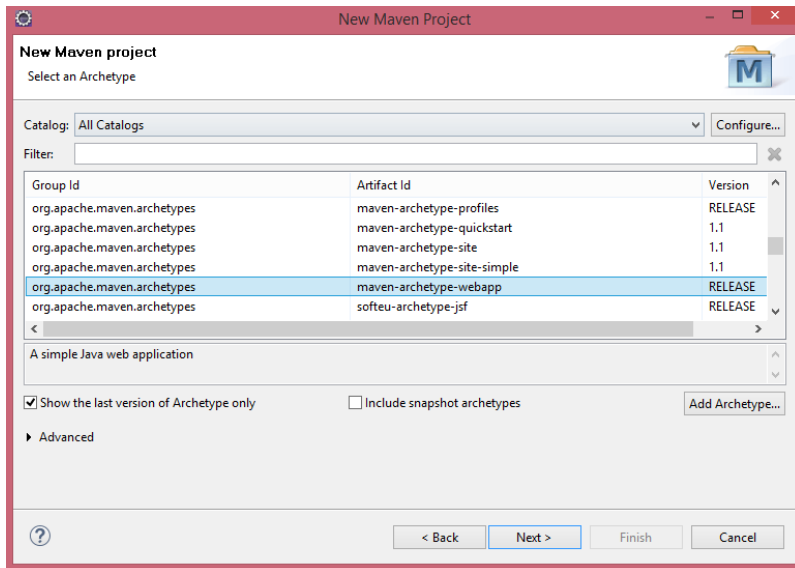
New Maven Project

New Maven project
Select an Archetype

M

Catalog: All Catalogs
Configure...
Filter:

| Group Id | Artifact Id | Version |
|---|---|---|
| org.apache.maven.archetypes | maven-archetype-profiles | RELEASE |
| org.apache.maven.archetypes | maven-archetype-quickstart | 1.1 |
| org.apache.maven.archetypes | maven-archetype-site | 1.1 |
| org.apache.maven.archetypes | maven-archetype-site-simple | 1.1 |
| org.apache.maven.archetypes | maven-archetype-webapp | RELEASE |
| org.apache.maven.archetypes | softeu-archetype-jsf | RELEASE |

A simple Java web application

Show the last version of Archetype only
Include snapshot archetypes
Add Archetype...

Advanced

?
< Back
Next >
Finish
Cancel